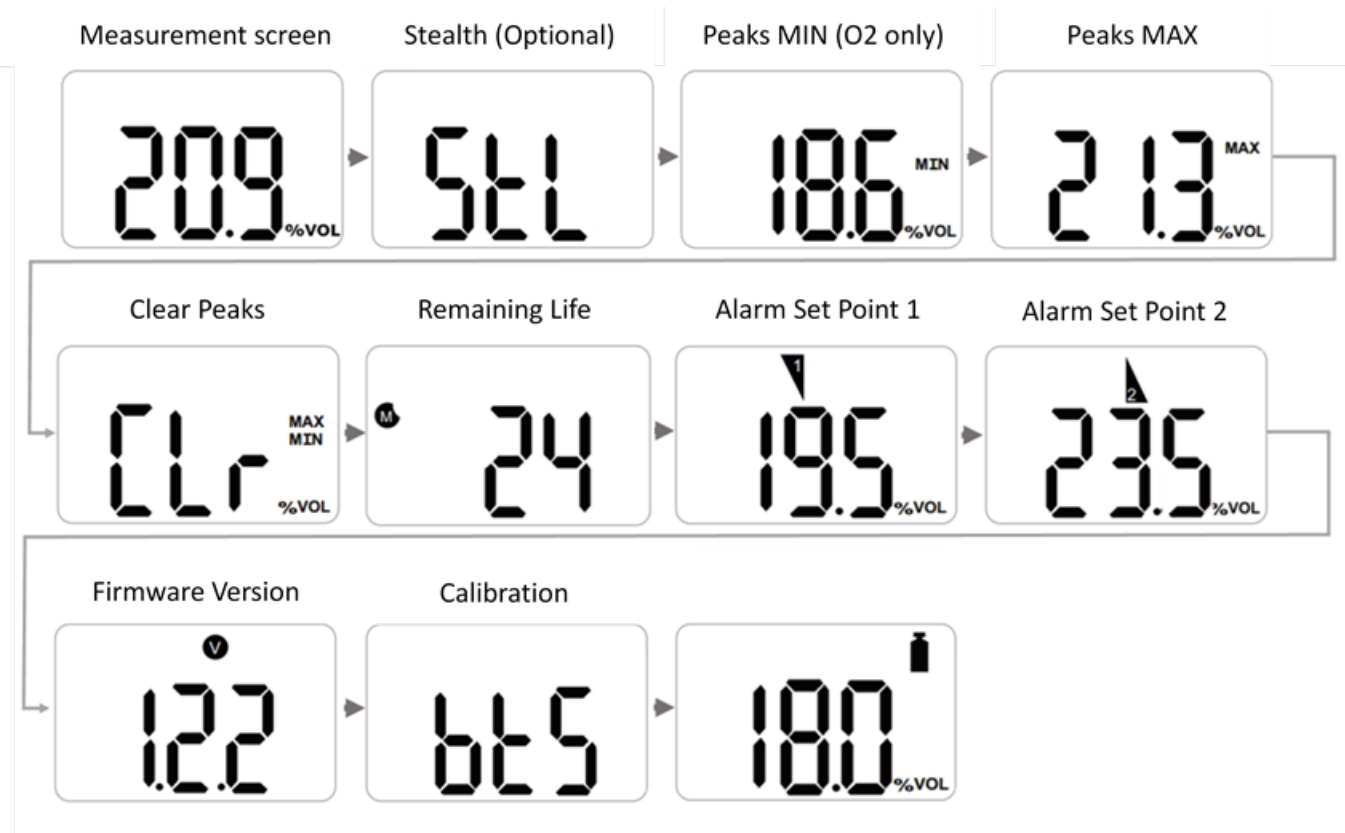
Measurement screen

20.9 %VOL

Stealth (Optional)

StL

Peaks MIN (O2 only)

18.6 MIN %VOL

Peaks MAX

21.3 MAX %VOL

Clear Peaks

CLr MAX MIN %VOL

Remaining Life

M 24

Alarm Set Point 1

1 19.5 %VOL

Alarm Set Point 2

2 23.5 %VOL

Firmware Version

V 1.2.2

Calibration

btS

18.0 %VOL